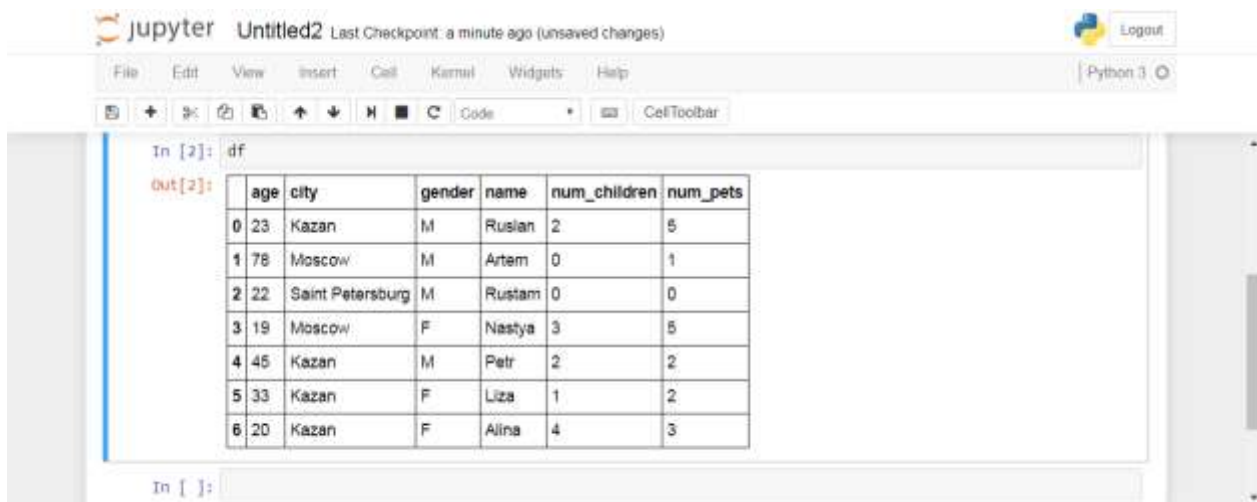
jupyter Untitled2 Last Checkpoint: a minute ago (unsaved changes)

Logout

File Edit View Insert Cell Kernel Widgets Help

Python 3

Code

CellToolbar

In [2]: df

Out[2]:

| | age | city | gender | name | num_children | num_pets |
|---|---|---|---|---|---|---|
| 0 | 23 | Kazan | M | Ruslan | 2 | 5 |
| 1 | 78 | Moscow | M | Artem | 0 | 1 |
| 2 | 22 | Saint Petersburg | M | Rustam | 0 | 0 |
| 3 | 19 | Moscow | F | Nastya | 3 | 5 |
| 4 | 45 | Kazan | M | Petr | 2 | 2 |
| 5 | 33 | Kazan | F | Liza | 1 | 2 |
| 6 | 20 | Kazan | F | Alina | 4 | 3 |

In [ ]: